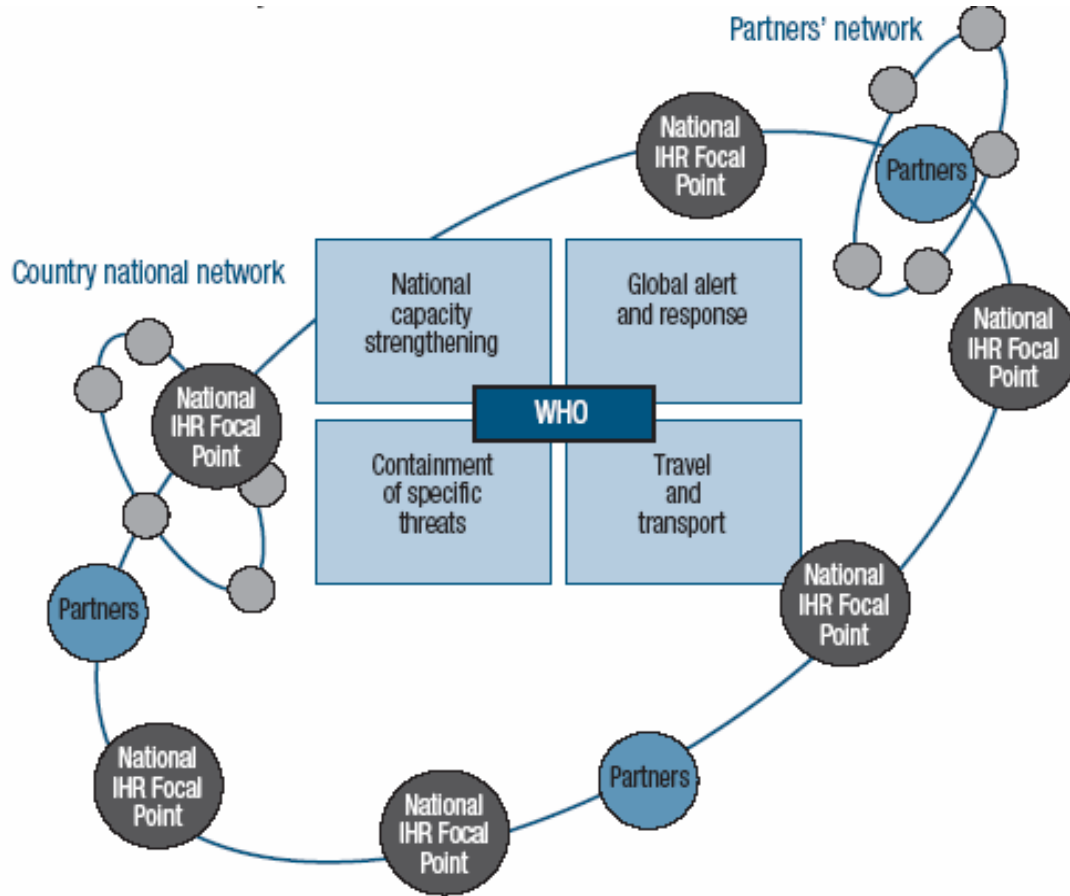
Partners' network

National IHR Focal Point

Partners

Country national network

National capacity strengthening

Global alert and response

National IHR Focal Point

National IHR Focal Point

WHO

Containment of specific threats

Travel and transport

National IHR Focal Point

Partners

National IHR Focal Point

Partners

National IHR Focal Point